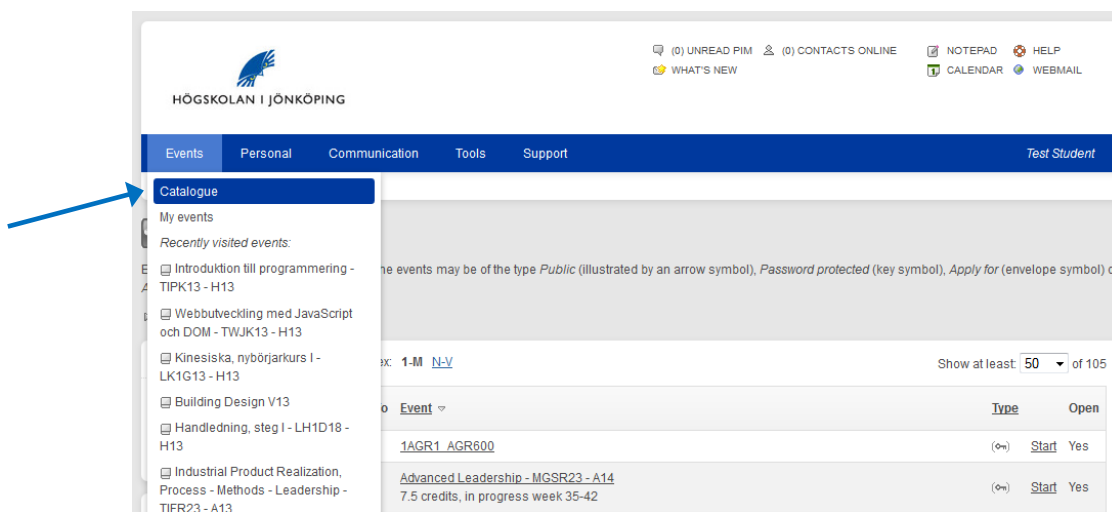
HÖGSKOLAN I JÖNKÖPING

(0) UNREAD PIM (0) CONTACTS ONLINE
WHAT'S NEW

NOTEPAD HELP
CALENDAR WEBMAIL

Events Personal Communication Tools Support Test Student

Catalogue
My events
Recently visited events:
Introduktion till programmering - TIPK13 - H13
Webbutveckling med JavaScript och DOM - TWJK13 - H13
Kinesiska, nybörjarkurs I - LK1G13 - H13
Building Design V13
Handledning, steg I - LH1D18 - H13
Industrial Product Realization, Process - Methods - Leadership - TIFR23 - A13

E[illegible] he events may be of the type Public (illustrated by an arrow symbol), Password protected (key symbol), Apply for (envelope symbol) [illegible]

ex: 1-M N-V

Show at least: 50 of 105

| o | Event | Type | | Open |
|---|---|---|---|---|
| | 1AGR1_AGR600 | | Start | Yes |
| | Advanced Leadership - MGSR23 - A14<br>7.5 credits, in progress week 35-42 | | Start | Yes |